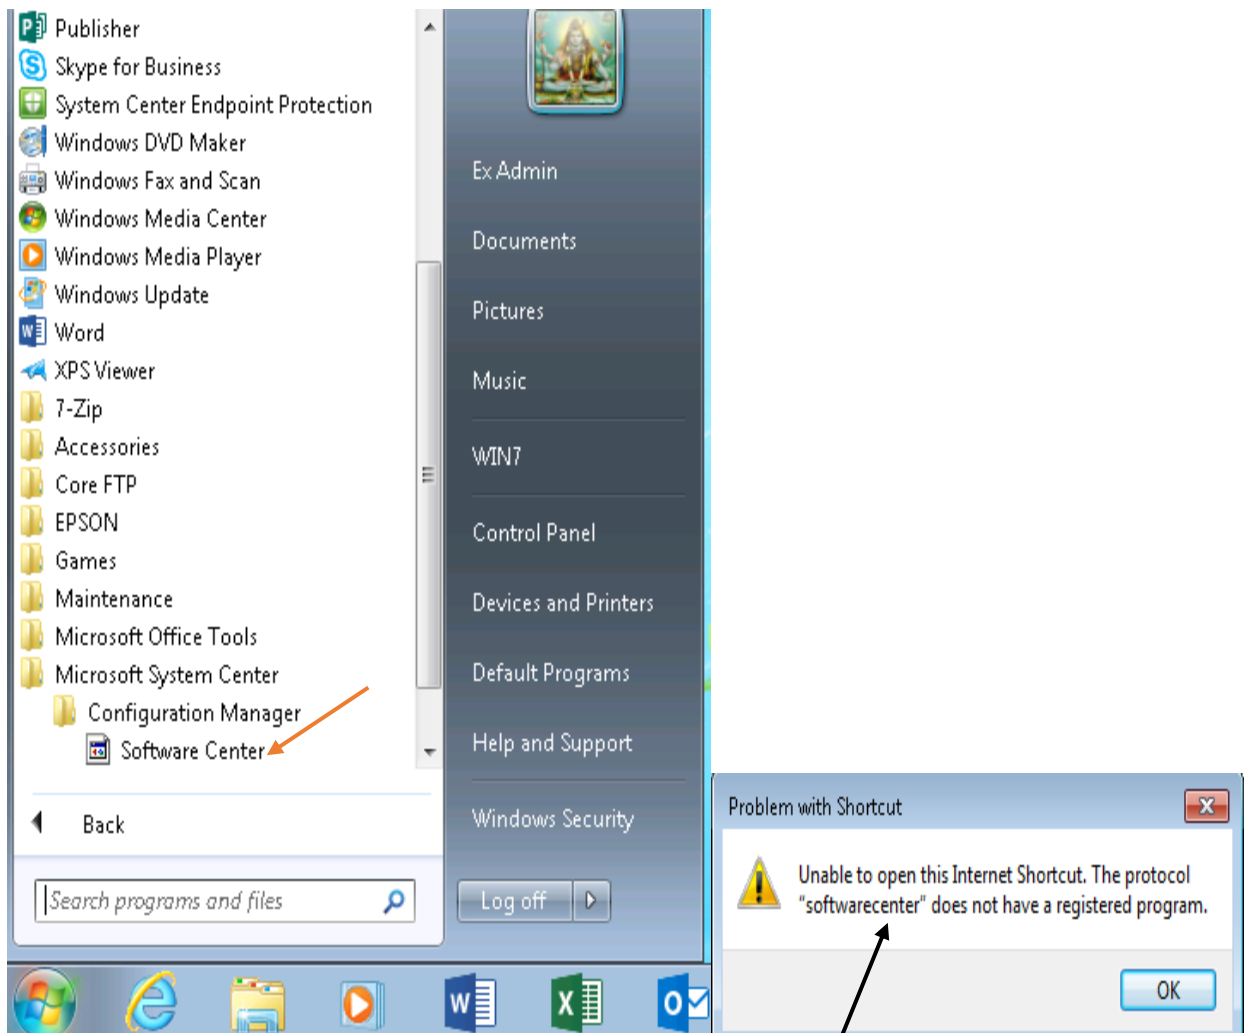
Publisher
Skype for Business
System Center Endpoint Protection
Windows DVD Maker
Windows Fax and Scan
Windows Media Center
Windows Media Player
Windows Update
Word
XPS Viewer
7-Zip
Accessories
Core FTP
EPSON
Games
Maintenance
Microsoft Office Tools
Microsoft System Center
Configuration Manager
Software Center

Back

Search programs and files

Ex Admin
Documents
Pictures
Music
WIN7
Control Panel
Devices and Printers
Default Programs
Help and Support
Windows Security

Log off

Problem with Shortcut

Unable to open this Internet Shortcut. The protocol "softwarecenter" does not have a registered program.

OK